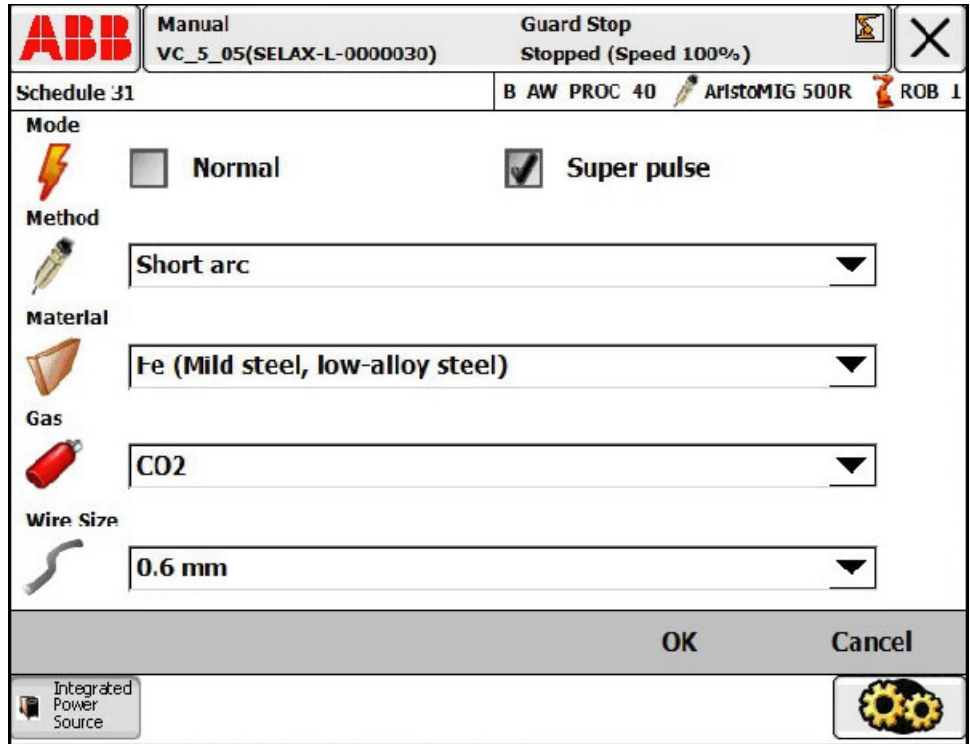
ABB

Manual
VC_5_05(SELAX-L-0000030)

Guard Stop
Stopped (Speed 100%)

Schedule 31

B AW PROC 40

AristoMIG 500R

ROB 1

Mode

Normal

Super pulse

Method

Short arc

Material

Fe (Mild steel, low-alloy steel)

Gas

CO2

Wire Size

0.6 mm

OK

Cancel

Integrated Power Source